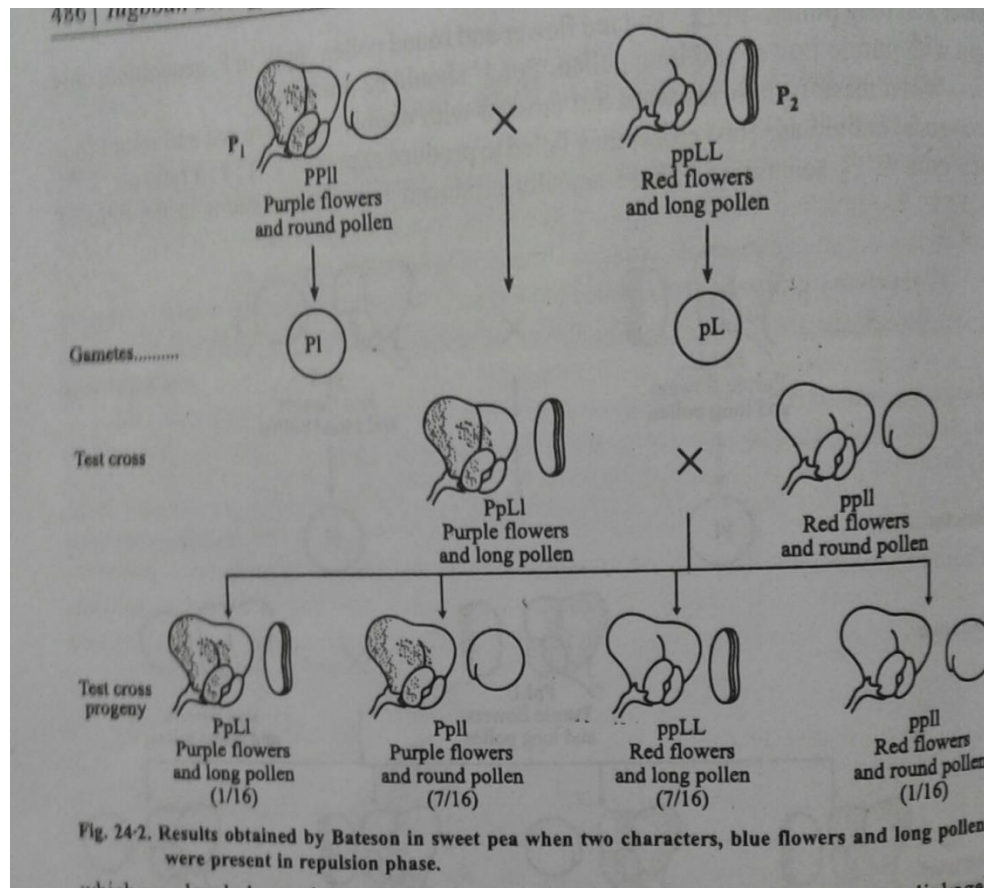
486 | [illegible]

$P_1$

PPll
Purple flowers
and round pollen

×

ppLL
Red flowers
and long pollen

$P_2$

Gametes.........

Pl

pL

Test cross

PpLl
Purple flowers
and long pollen

×

ppll
Red flowers
and round pollen

Test cross progeny

PpLl
Purple flowers
and long pollen
(1/16)

Ppll
Purple flowers
and round pollen
(7/16)

ppLL
Red flowers
and long pollen
(7/16)

ppll
Red flowers
and round pollen
(1/16)

Fig. 24·2. Results obtained by Bateson in sweet pea when two characters, blue flowers and long pollen were present in repulsion phase.